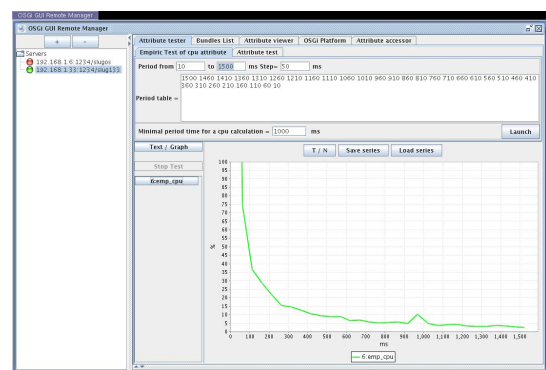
OSGi GUI Remote Manager

OSGi GUI Remote Manager

+ -

Servers
192.168.1.6:1234/slugos
192.168.1.33:1234/slug111

Attribute tester | Bundles List | Attribute viewer | OSGi Platform | Attribute accessor

Empiric Test of cpu attribute | Attribute test

Period from 10 to 1500 ms Step= 50 ms

Period table = 1500 1460 1410 1360 1310 1260 1210 1160 1110 1060 1010 960 910 860 810 760 710 660 610 560 510 460 410 360 310 260 210 160 110 60 10

Minimal period time for a cpu calculation = 1000 ms

Launch

Text / Graph

Stop Test

Ε:emp_cpu

T / N | Save series | Load series

100
95
90
85
80
75
70
65
60
55
50
45
40
35
30
25
20
15
10
5
0

%

0 100 200 300 400 500 600 700 800 900 1,000 1,100 1,200 1,300 1,400 1,500

ms

Ε:emp_cpu